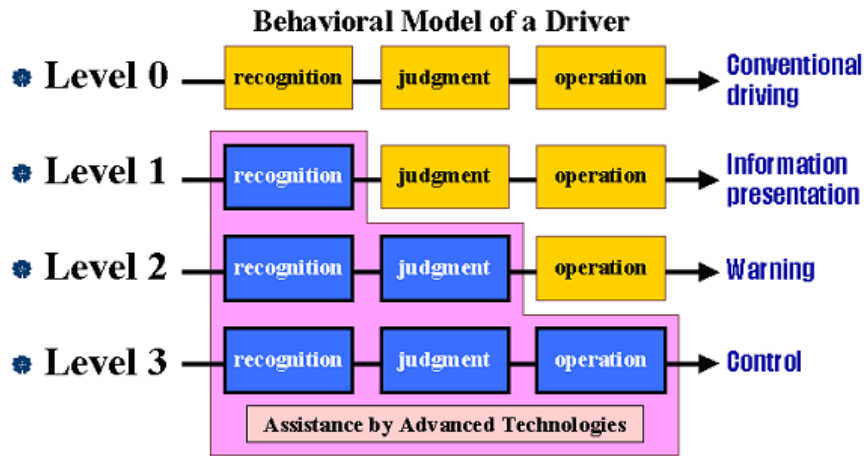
Behavioral Model of a Driver

Level 0 recognition judgment operation Conventional driving

Level 1 recognition judgment operation Information presentation

Level 2 recognition judgment operation Warning

Level 3 recognition judgment operation Control

Assistance by Advanced Technologies